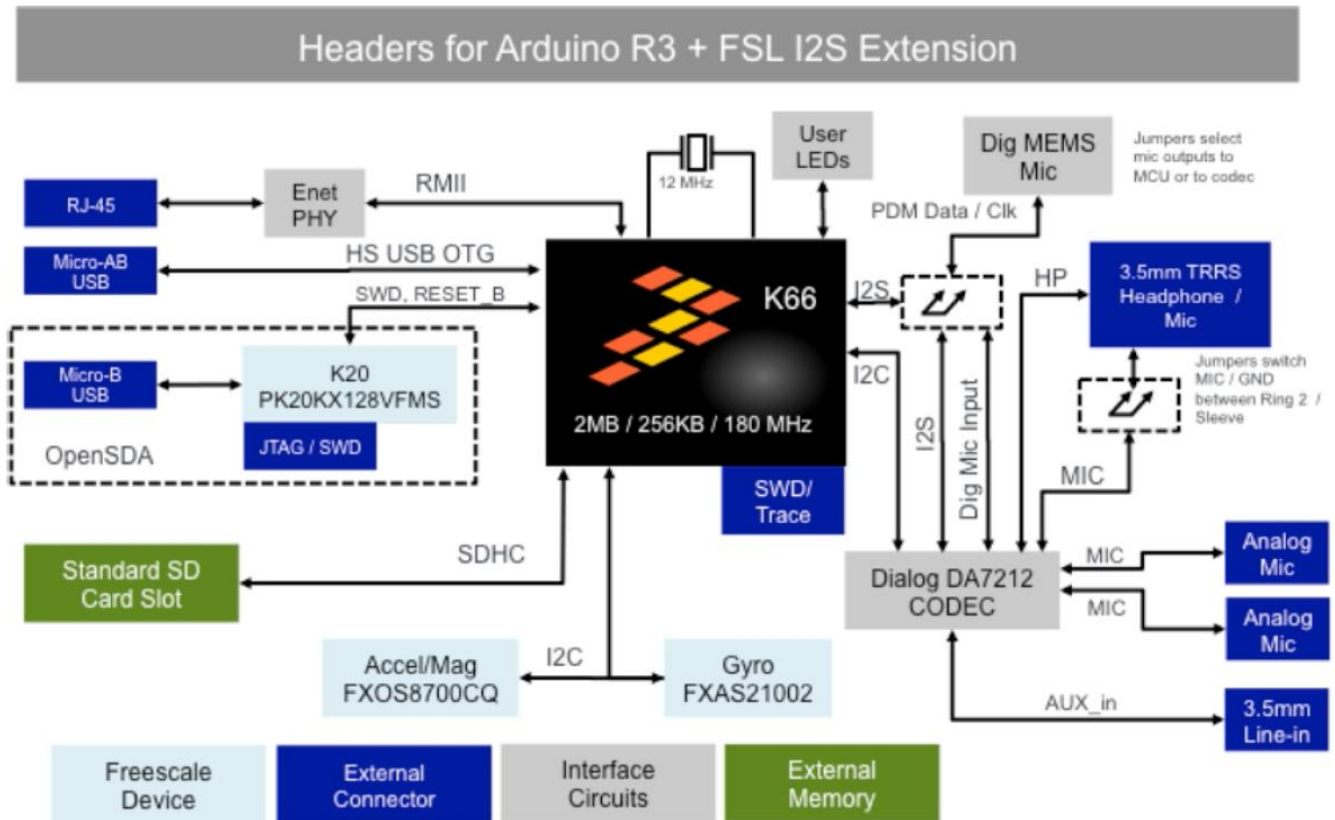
Headers for Arduino R3 + FSL I2S Extension

RJ-45

Enet PHY

RMII

12 MHz

User LEDs

Dig MEMS Mic

Jumpers select mic outputs to MCU or to codec

PDM Data / Clk

Micro-AB USB

HS USB OTG

SWD, RESET_B

K66

2MB / 256KB / 180 MHz

I2S

HP

3.5mm TRRS Headphone / Mic

Jumpers switch MIC / GND between Ring 2 / Sleeve

Micro-B USB

K20 PK20KX128VFMS

JTAG / SWD

OpenSDA

I2C

I2S

Dig Mic Input

MIC

SWD/ Trace

Standard SD Card Slot

SDHC

Dialog DA7212 CODEC

MIC

Analog Mic

MIC

Analog Mic

Accel/Mag FXOS8700CQ

I2C

Gyro FXAS21002

AUX_in

3.5mm Line-in

Freescale Device

External Connector

Interface Circuits

External Memory